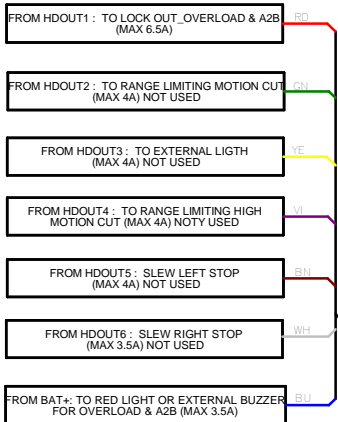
FROM HDOUT1 : TO LOCK OUT_OVERLOAD & A2B (MAX 6.5A)

RD

FROM HDOUT2 : TO RANGE LIMITING MOTION CUT (MAX 4A) NOT USED

GN

FROM HDOUT3 : TO EXTERNAL LIGTH (MAX 4A)

YE

FROM HDOUT4 : TO RANGE LIMITING HIGH MOTION CUT (MAX 4A) NOTY USED

VI

FROM HDOUT5 : SLEW LEFT STOP (MAX 4A)

BN

FROM HDOUT6 : SLEW RIGHT STOP (MAX 3.5A) NOT USED

WH

FROM BAT+: TO RED LIGHT OR EXTERNAL BUZZER FOR OVERLOAD & A2B (MAX 3.5A)

BU